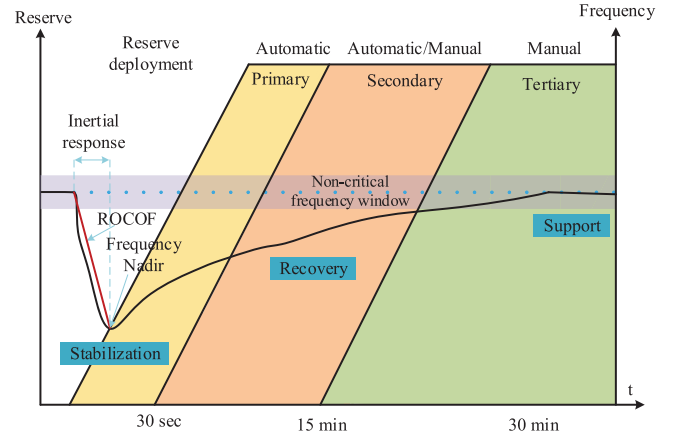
Reserve

Frequency

Reserve deployment

Automatic

Primary

Automatic/Manual

Secondary

Manual

Tertiary

Inertial response

Non-critical frequency window

ROCOF

Frequency Nadir

Support

Recovery

Stabilization

t

30 sec

15 min

30 min